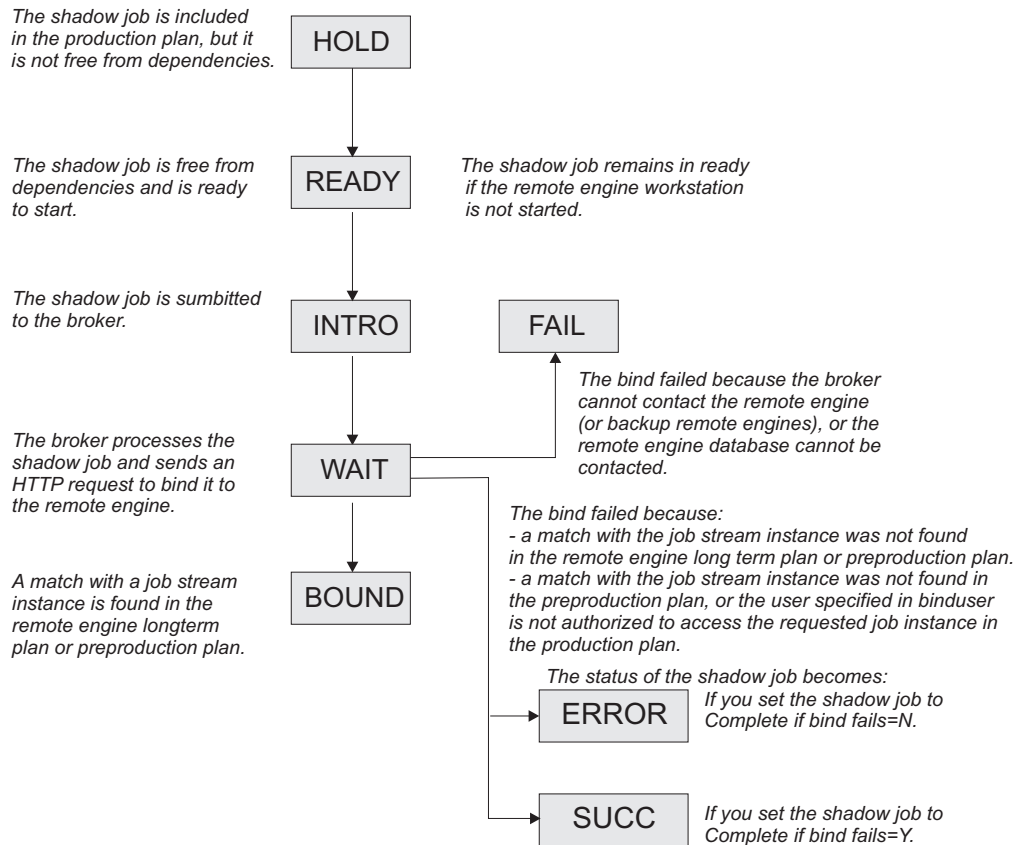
The shadow job is included in the production plan, but it is not free from dependencies.

HOLD

The shadow job is free from dependencies and is ready to start.

READY

The shadow job remains in ready if the remote engine workstation is not started.

The shadow job is sumbitted to the broker.

INTRO

FAIL

The bind failed because the broker cannot contact the remote engine (or backup remote engines), or the remote engine database cannot be contacted.

The broker processes the shadow job and sends an HTTP request to bind it to the remote engine.

WAIT

The bind failed because:
- a match with the job stream instance was not found in the remote engine long term plan or preproduction plan.
- a match with the job stream instance was not found in the preproduction plan, or the user specified in binduser is not authorized to access the requested job instance in the production plan.

A match with a job stream instance is found in the remote engine longterm plan or preproduction plan.

BOUND

The status of the shadow job becomes:

ERROR

If you set the shadow job to Complete if bind fails=N.

SUCC

If you set the shadow job to Complete if bind fails=Y.